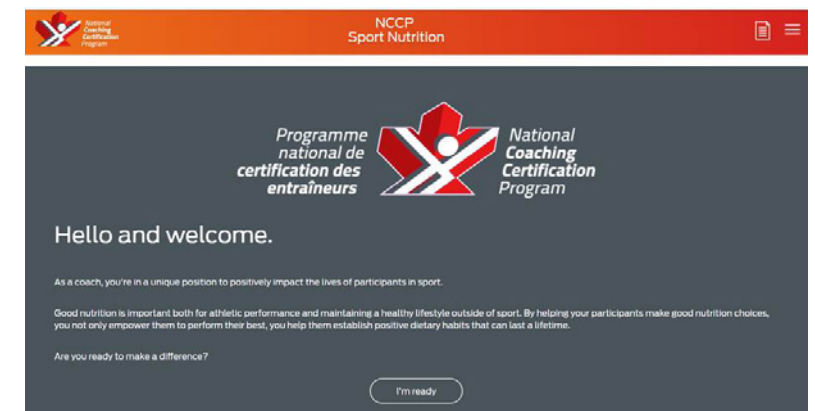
National Coaching Certification Program

NCCP
Sport Nutrition

Programme national de certification des entraîneurs

National Coaching Certification Program

Hello and welcome.

As a coach, you're in a unique position to positively impact the lives of participants in sport.

Good nutrition is important both for athletic performance and maintaining a healthy lifestyle outside of sport. By helping your participants make good nutrition choices, you not only empower them to perform their best, you help them establish positive dietary habits that can last a lifetime.

Are you ready to make a difference?

I'm ready